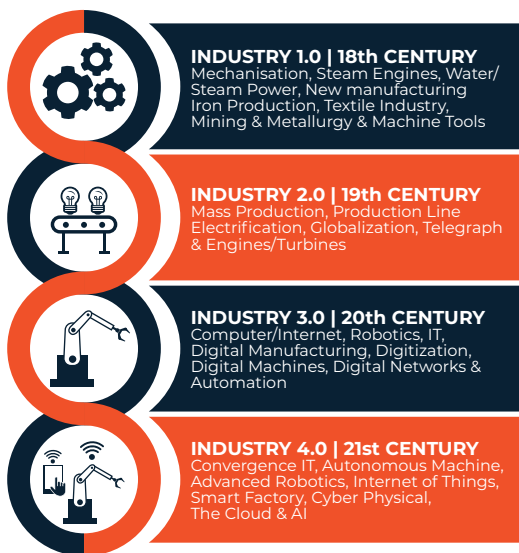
INDUSTRY 1.0 | 18th CENTURY
Mechanisation, Steam Engines, Water/ Steam Power, New manufacturing Iron Production, Textile Industry, Mining & Metallurgy & Machine Tools

INDUSTRY 2.0 | 19th CENTURY
Mass Production, Production Line Electrification, Globalization, Telegraph & Engines/Turbines

INDUSTRY 3.0 | 20th CENTURY
Computer/Internet, Robotics, IT, Digital Manufacturing, Digitization, Digital Machines, Digital Networks & Automation

INDUSTRY 4.0 | 21st CENTURY
Convergence IT, Autonomous Machine, Advanced Robotics, Internet of Things, Smart Factory, Cyber Physical, The Cloud & AI